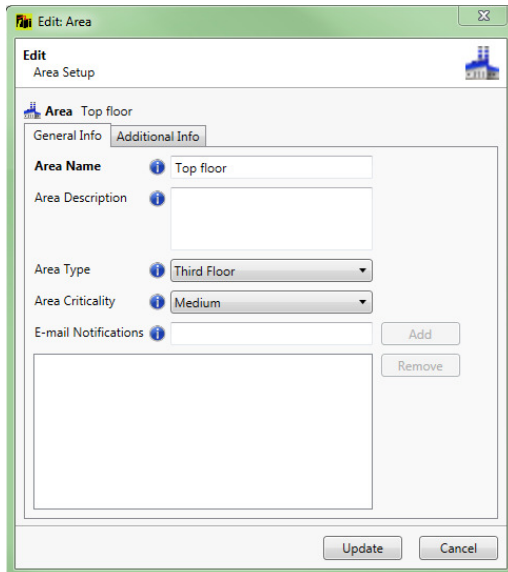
Edit: Area

Edit
Area Setup

Area Top floor

General Info | Additional Info

Area Name | Top floor

Area Description

Area Type | Third Floor

Area Criticality | Medium

E-mail Notifications | Add

Remove

Update | Cancel